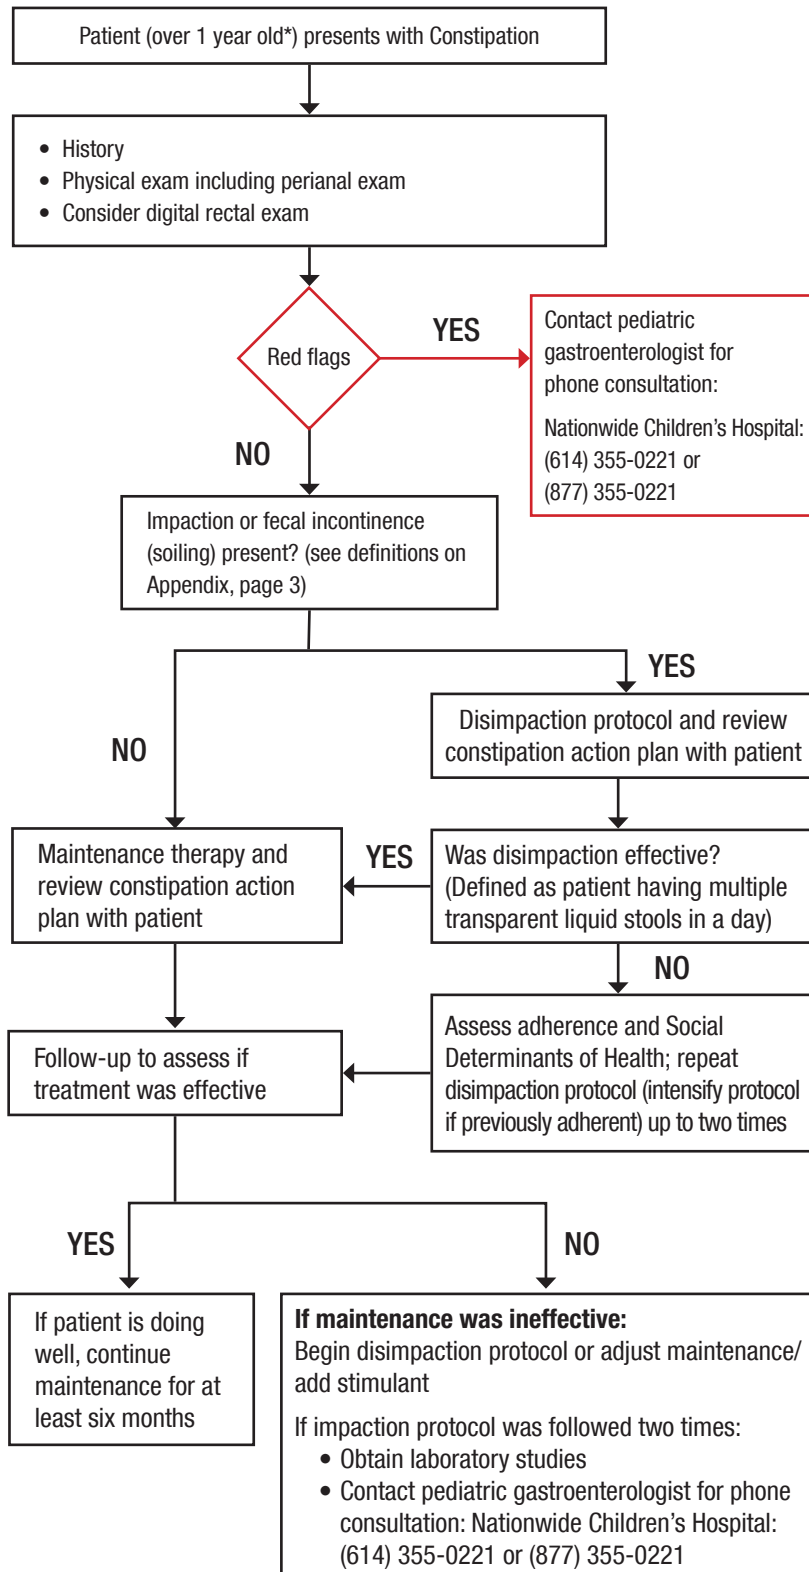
Patient (over 1 year old*) presents with Constipation

- History
- Physical exam including perianal exam
- Consider digital rectal exam

Red flags

YES

Contact pediatric gastroenterologist for phone consultation:

Nationwide Children's Hospital: (614) 355-0221 or (877) 355-0221

NO

Impaction or fecal incontinence (soiling) present? (see definitions on Appendix, page 3)

YES

Disimpaction protocol and review constipation action plan with patient

NO

Maintenance therapy and review constipation action plan with patient

YES

Was disimpaction effective? (Defined as patient having multiple transparent liquid stools in a day)

NO

Assess adherence and Social Determinants of Health; repeat disimpaction protocol (intensify protocol if previously adherent) up to two times

Follow-up to assess if treatment was effective

YES

NO

If patient is doing well, continue maintenance for at least six months

**If maintenance was ineffective:**
Begin disimpaction protocol or adjust maintenance/ add stimulant

If impaction protocol was followed two times:
- Obtain laboratory studies
- Contact pediatric gastroenterologist for phone consultation: Nationwide Children's Hospital: (614) 355-0221 or (877) 355-0221